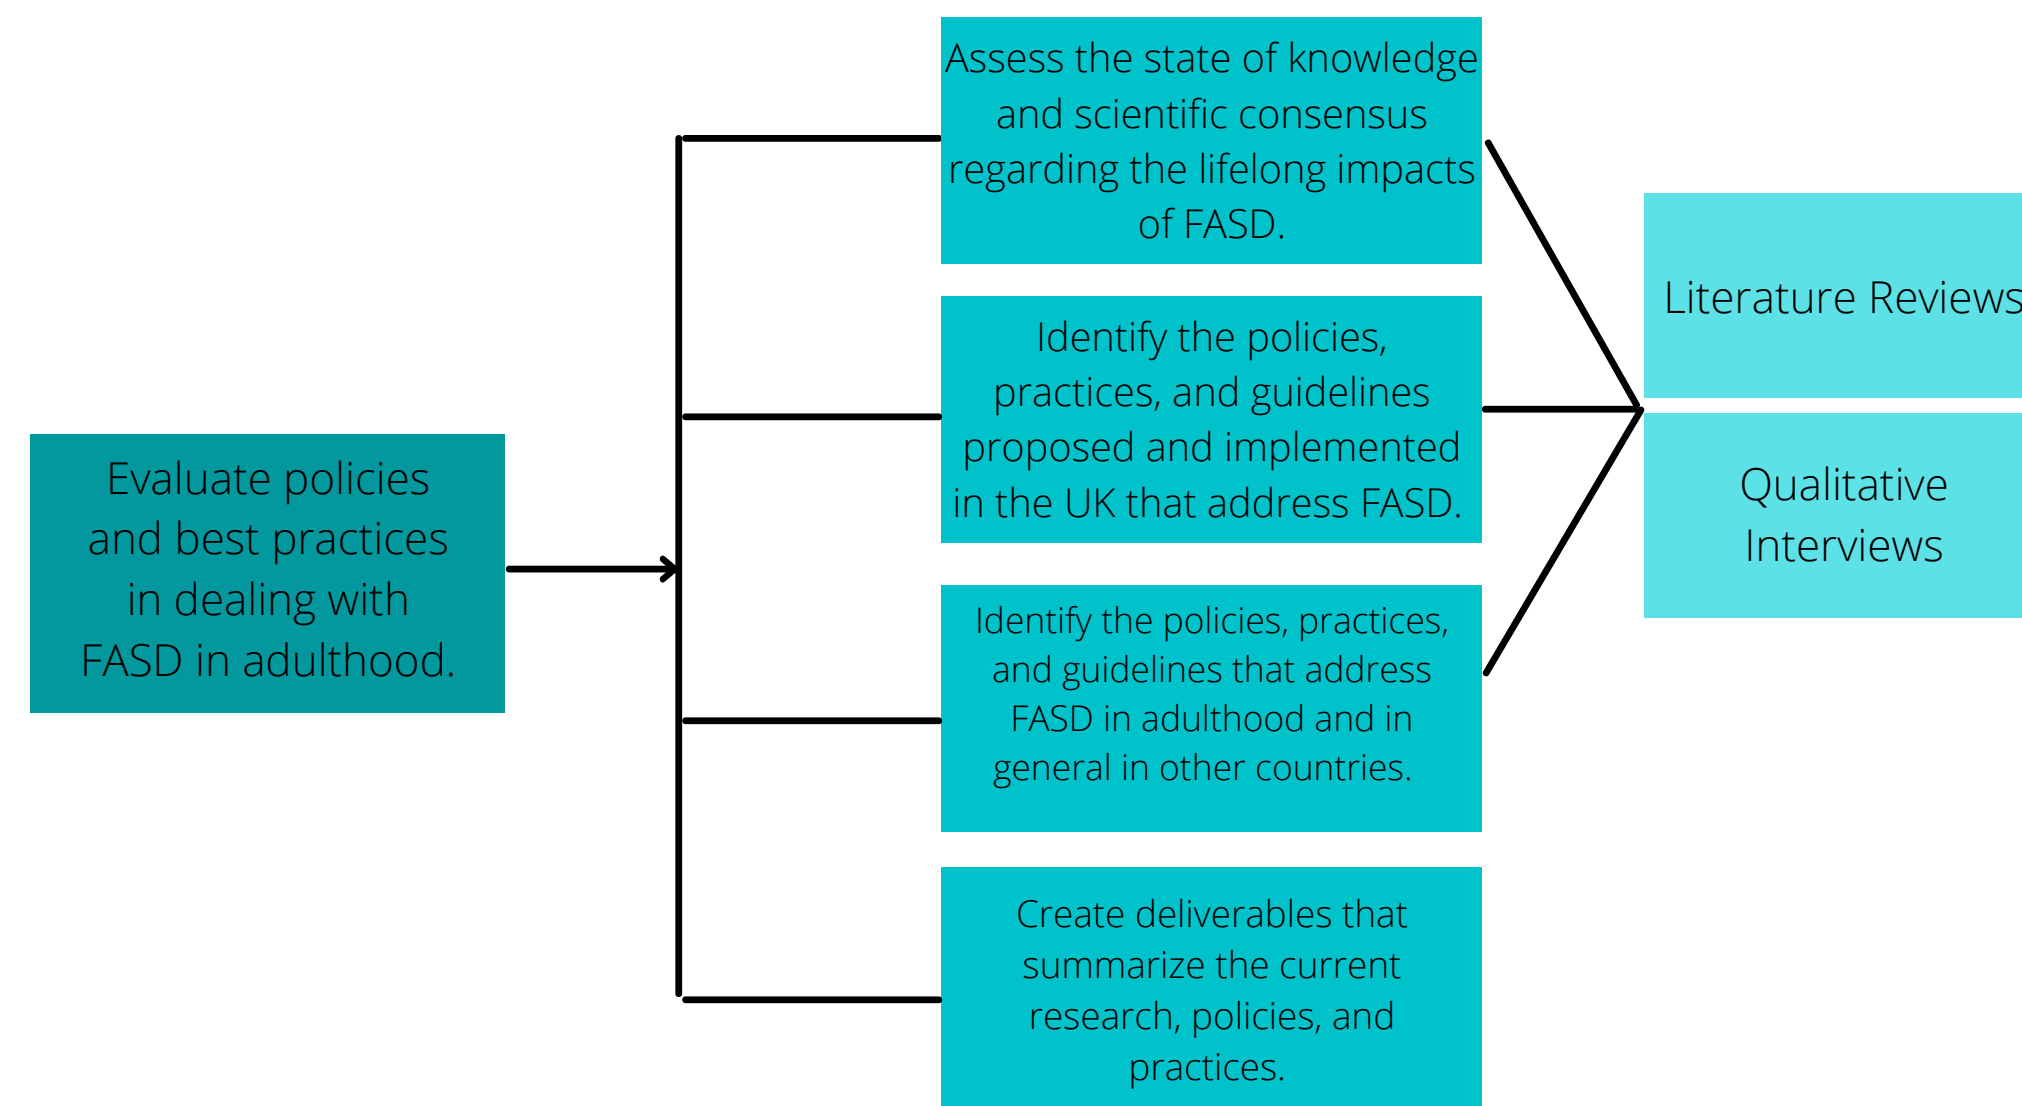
Evaluate policies and best practices in dealing with FASD in adulthood.

Assess the state of knowledge and scientific consensus regarding the lifelong impacts of FASD.

Identify the policies, practices, and guidelines proposed and implemented in the UK that address FASD.

Identify the policies, practices, and guidelines that address FASD in adulthood and in general in other countries.

Create deliverables that summarize the current research, policies, and practices.

Literature Reviews

Qualitative Interviews